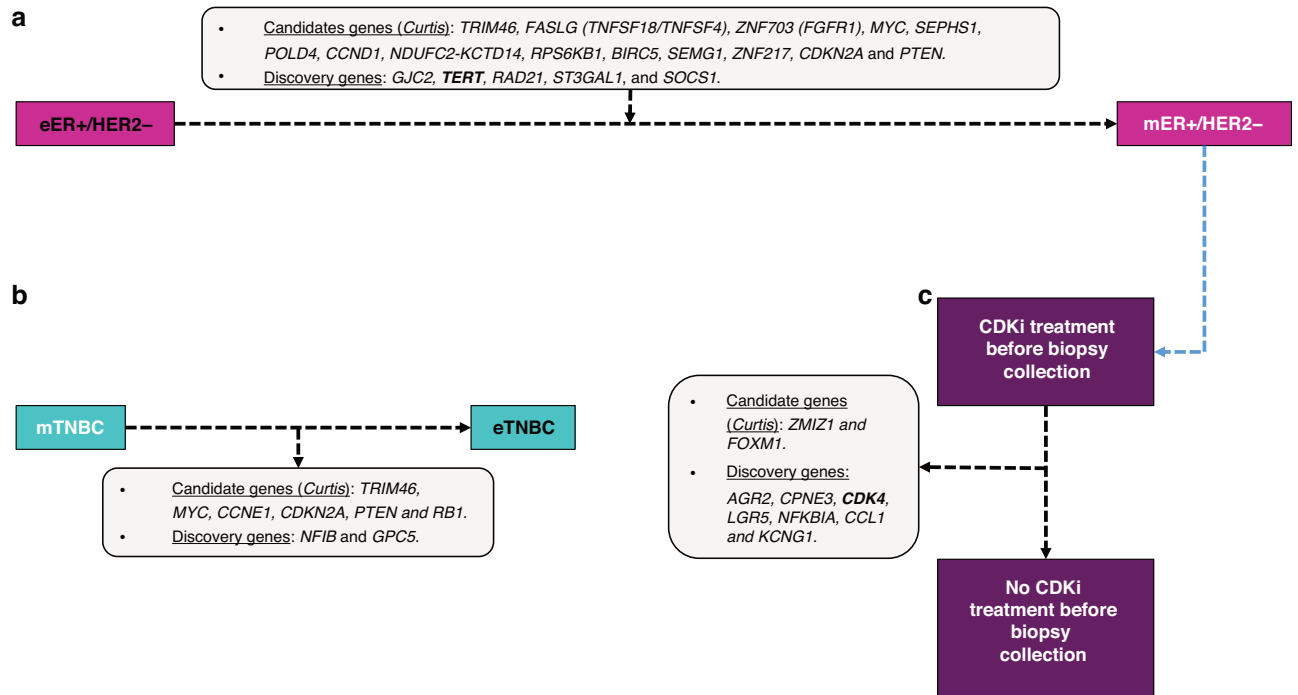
a

• Candidates genes (Curtis): TRIM46, FASLG (TNFSF18/TNFSF4), ZNF703 (FGFR1), MYC, SEPHS1, POLD4, CCND1, NDUFC2-KCTD14, RPS6KB1, BIRC5, SEMG1, ZNF217, CDKN2A and PTEN.
• Discovery genes: GJC2, TERT, RAD21, ST3GAL1, and SOCS1.

eER+/HER2–

mER+/HER2–

b

mTNBC

eTNBC

• Candidate genes (Curtis): TRIM46, MYC, CCNE1, CDKN2A, PTEN and RB1.
• Discovery genes: NFIB and GPC5.

c

CDKi treatment before biopsy collection

• Candidate genes (Curtis): ZMIZ1 and FOXM1.
• Discovery genes: AGR2, CPNE3, CDK4, LGR5, NFKBIA, CCL1 and KCNG1.

No CDKi treatment before biopsy collection